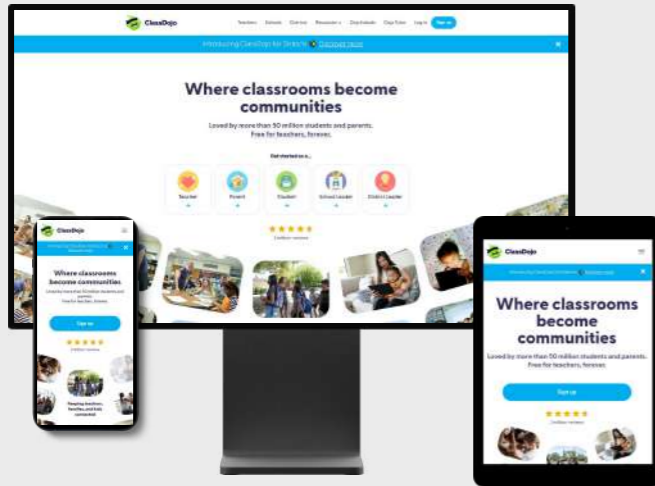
ClassDojo

Teachers Schools Districts Resources Dojo Islands Dojo Tutor Log in Sign up

Introducing ClassDojo for Districts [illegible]

Where classrooms become communities

Loved by more than 50 million students and parents. Free for teachers, forever.

Get started as a...

Teacher Parent Student School Leader District Leader

ClassDojo

Where classrooms become communities

Sign up

Keeping teachers, families, and kids connected

ClassDojo

Where classrooms become communities

Loved by more than 50 million students and parents. Free for teachers, forever.

Sign up